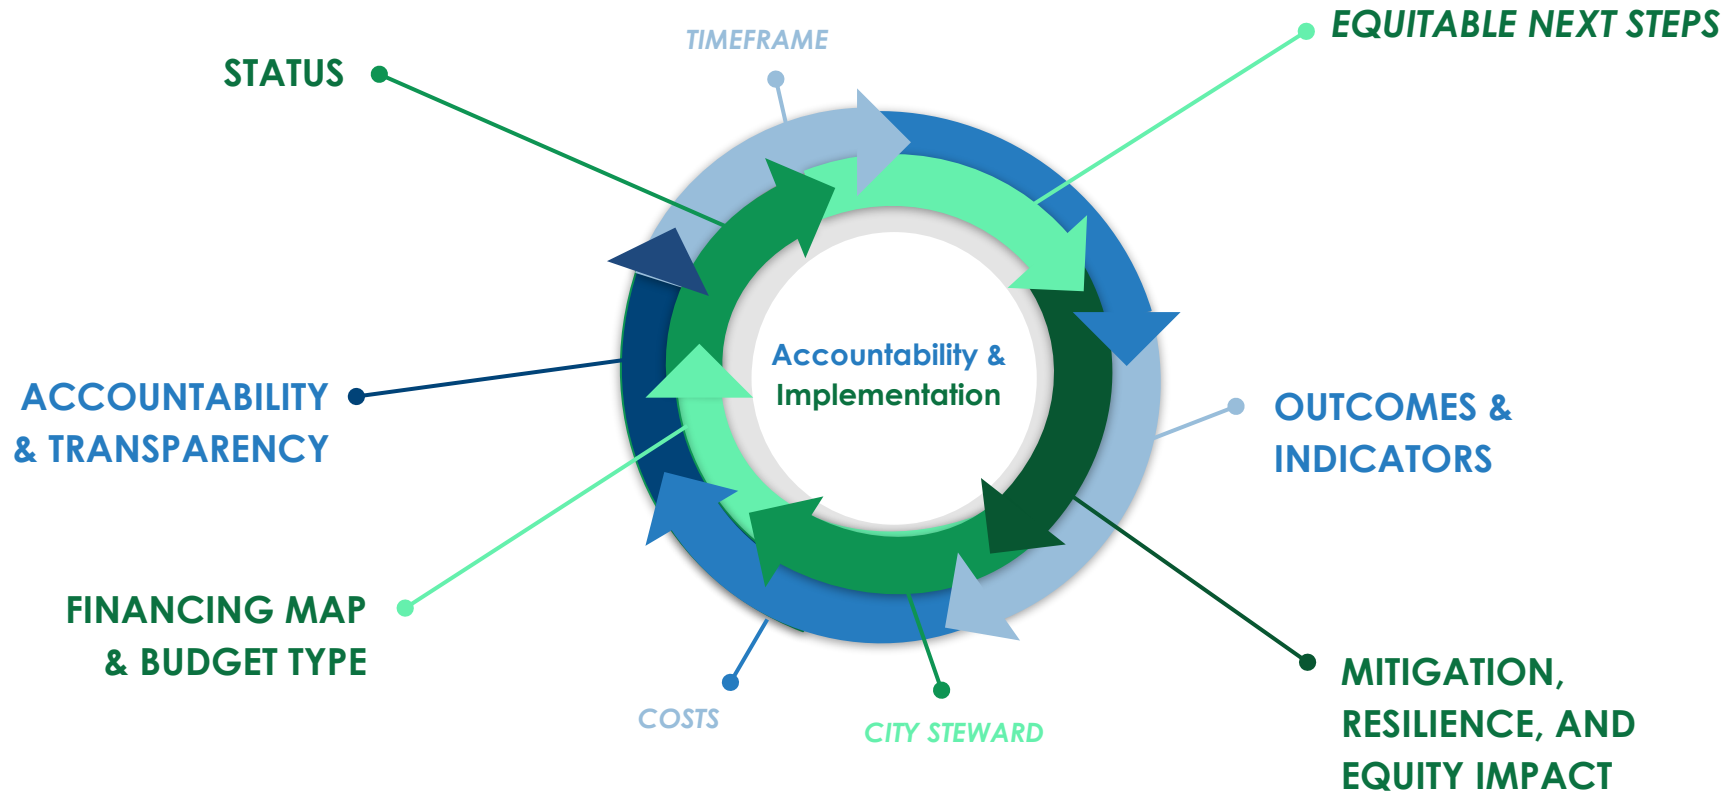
TIMEFRAME

STATUS

EQUITABLE NEXT STEPS

Accountability & Implementation

ACCOUNTABILITY & TRANSPARENCY

OUTCOMES & INDICATORS

FINANCING MAP & BUDGET TYPE

MITIGATION, RESILIENCE, AND EQUITY IMPACT

COSTS

CITY STEWARD